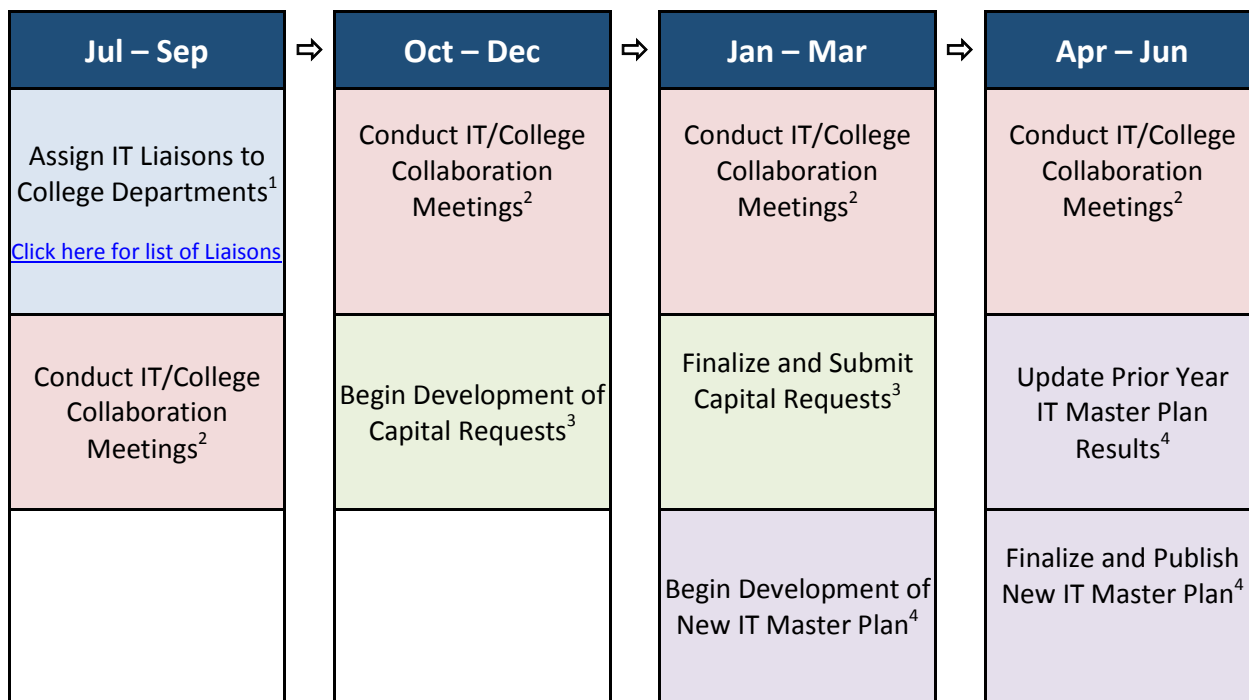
Jul – Sep

Assign IT Liaisons to College Departments$^{1}$

Click here for list of Liaisons

Conduct IT/College Collaboration Meetings$^{2}$

Oct – Dec

Conduct IT/College Collaboration Meetings$^{2}$

Begin Development of Capital Requests$^{3}$

Jan – Mar

Conduct IT/College Collaboration Meetings$^{2}$

Finalize and Submit Capital Requests$^{3}$

Begin Development of New IT Master Plan$^{4}$

Apr – Jun

Conduct IT/College Collaboration Meetings$^{2}$

Update Prior Year IT Master Plan Results$^{4}$

Finalize and Publish New IT Master Plan$^{4}$